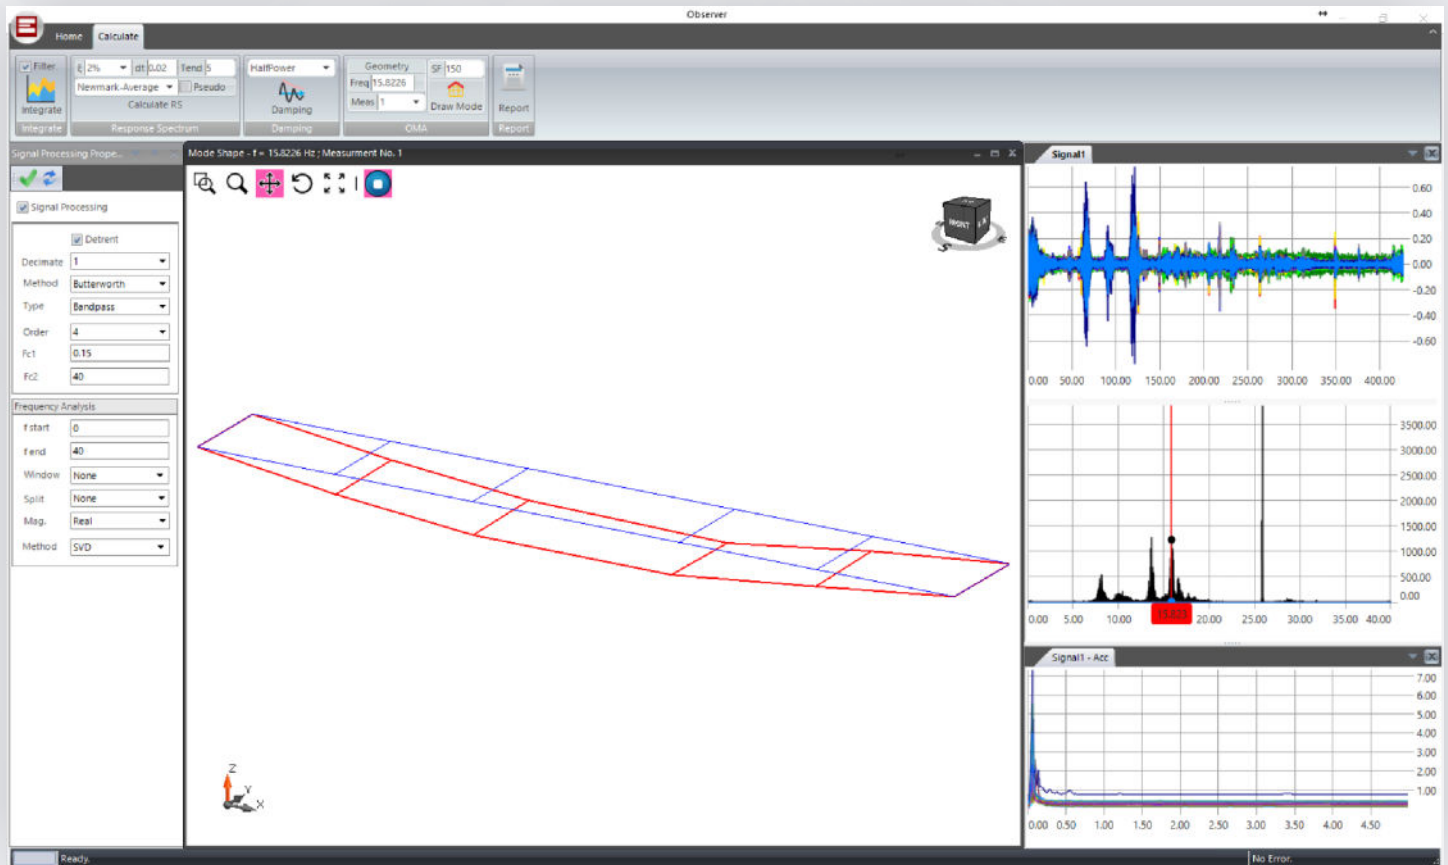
Observer

Home Calculate

Filter
Integrate
Integrate

ξ 2% dt 0.02 Tend 5
Newmark-Average Pseudo
Calculate RS
Response Spectrum

HalfPower
Damping
Damping

Geometry
Freq 15.8226
Meas 1
SF 150
Draw Mode
OMA

Report
Report

Signal Processing Prope...

Signal Processing

Detrent
Decimate 1
Method Butterworth
Type Bandpass
Order 4
Fc1 0.15
Fc2 40

Frequency Analysis
f start 0
f end 40
Window None
Split None
Mag. Real
Method SVD

Mode Shape - f = 15.8226 Hz ; Measurment No. 1

FRONT

Z
Y
X

Signal1

0.60
0.40
0.20
0.00
-0.20
-0.40
-0.60

0.00 50.00 100.00 150.00 200.00 250.00 300.00 350.00 400.00

3500.00
3000.00
2500.00
2000.00
1500.00
1000.00
500.00
0.00

0.00 5.00 10.00 15.823 20.00 25.00 30.00 35.00 40.00

Signal1 - Acc

7.00
6.00
5.00
4.00
3.00
2.00
1.00

0.00 0.50 1.00 1.50 2.00 2.50 3.00 3.50 4.00 4.50

Ready.
No Error.